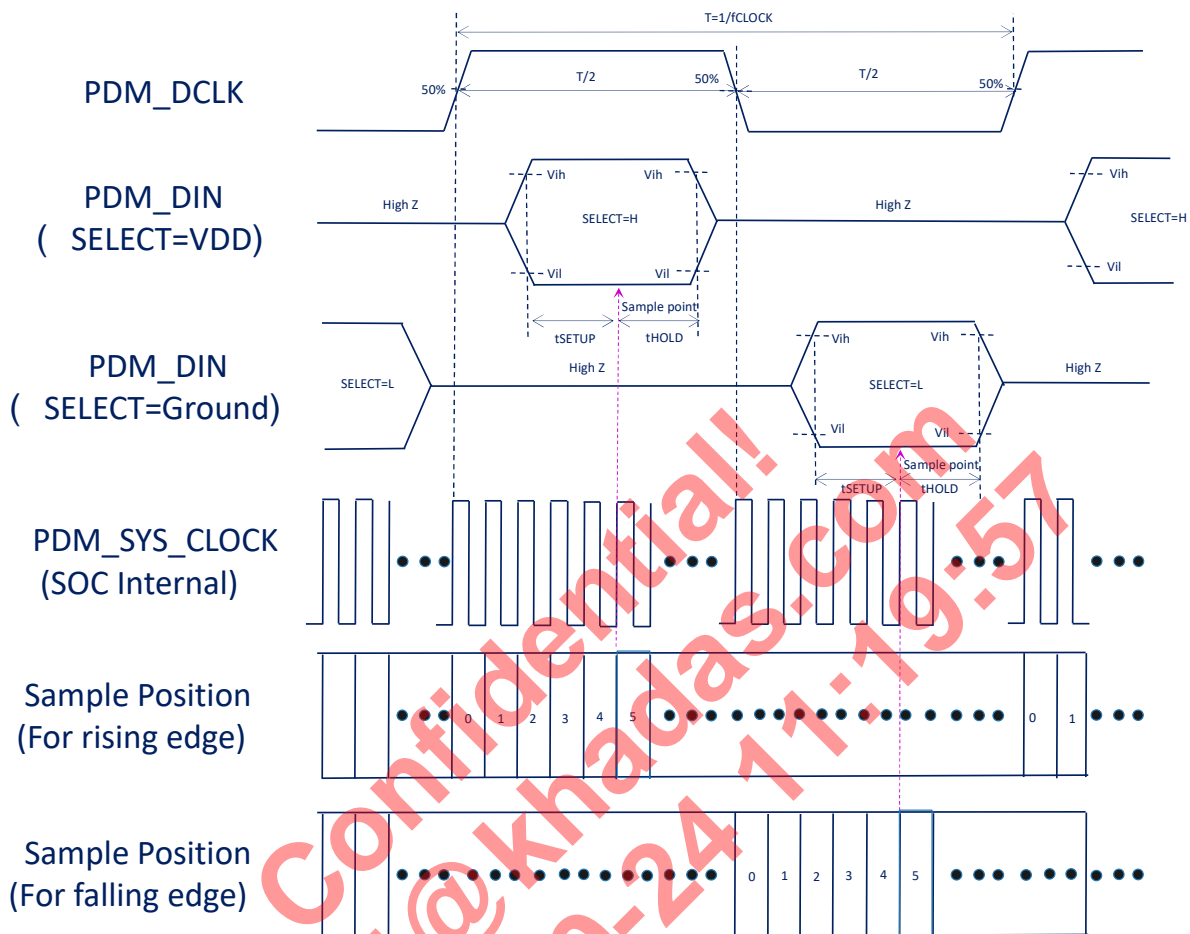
T=1/fCLOCK

PDM_DCLK

50%

T/2

50%

T/2

50%

PDM_DIN
( SELECT=VDD)

High Z

Vih

Vih

SELECT=H

Vil

Vil

High Z

Vih

SELECT=H

Vil

Sample point

tSETUP

tHOLD

PDM_DIN
( SELECT=Ground)

SELECT=L

High Z

Vih

Vih

SELECT=L

Vil

Vil

High Z

Sample point

tSETUP

tHOLD

PDM_SYS_CLOCK
(SOC Internal)

Sample Position
(For rising edge)

0 1 2 3 4 5

0 1

Sample Position
(For falling edge)

0 1 2 3 4 5

Confidential!
@khadas.com
-24 11:19:57